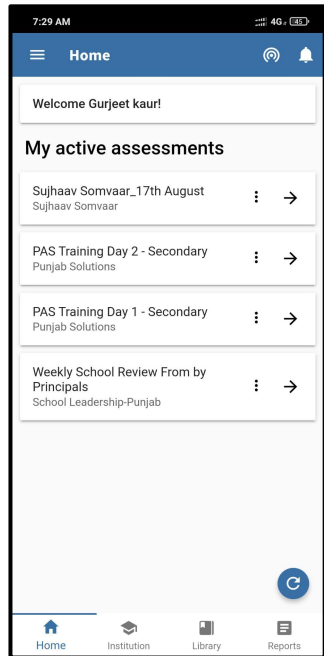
7:29 AM
4G 45

Home

Welcome Gurjeet kaur!

My active assessments

Sujhaav Somvaar_17th August
Sujhaav Somvaar

PAS Training Day 2 - Secondary
Punjab Solutions

PAS Training Day 1 - Secondary
Punjab Solutions

Weekly School Review From by Principals
School Leadership-Punjab

Home
Institution
Library
Reports